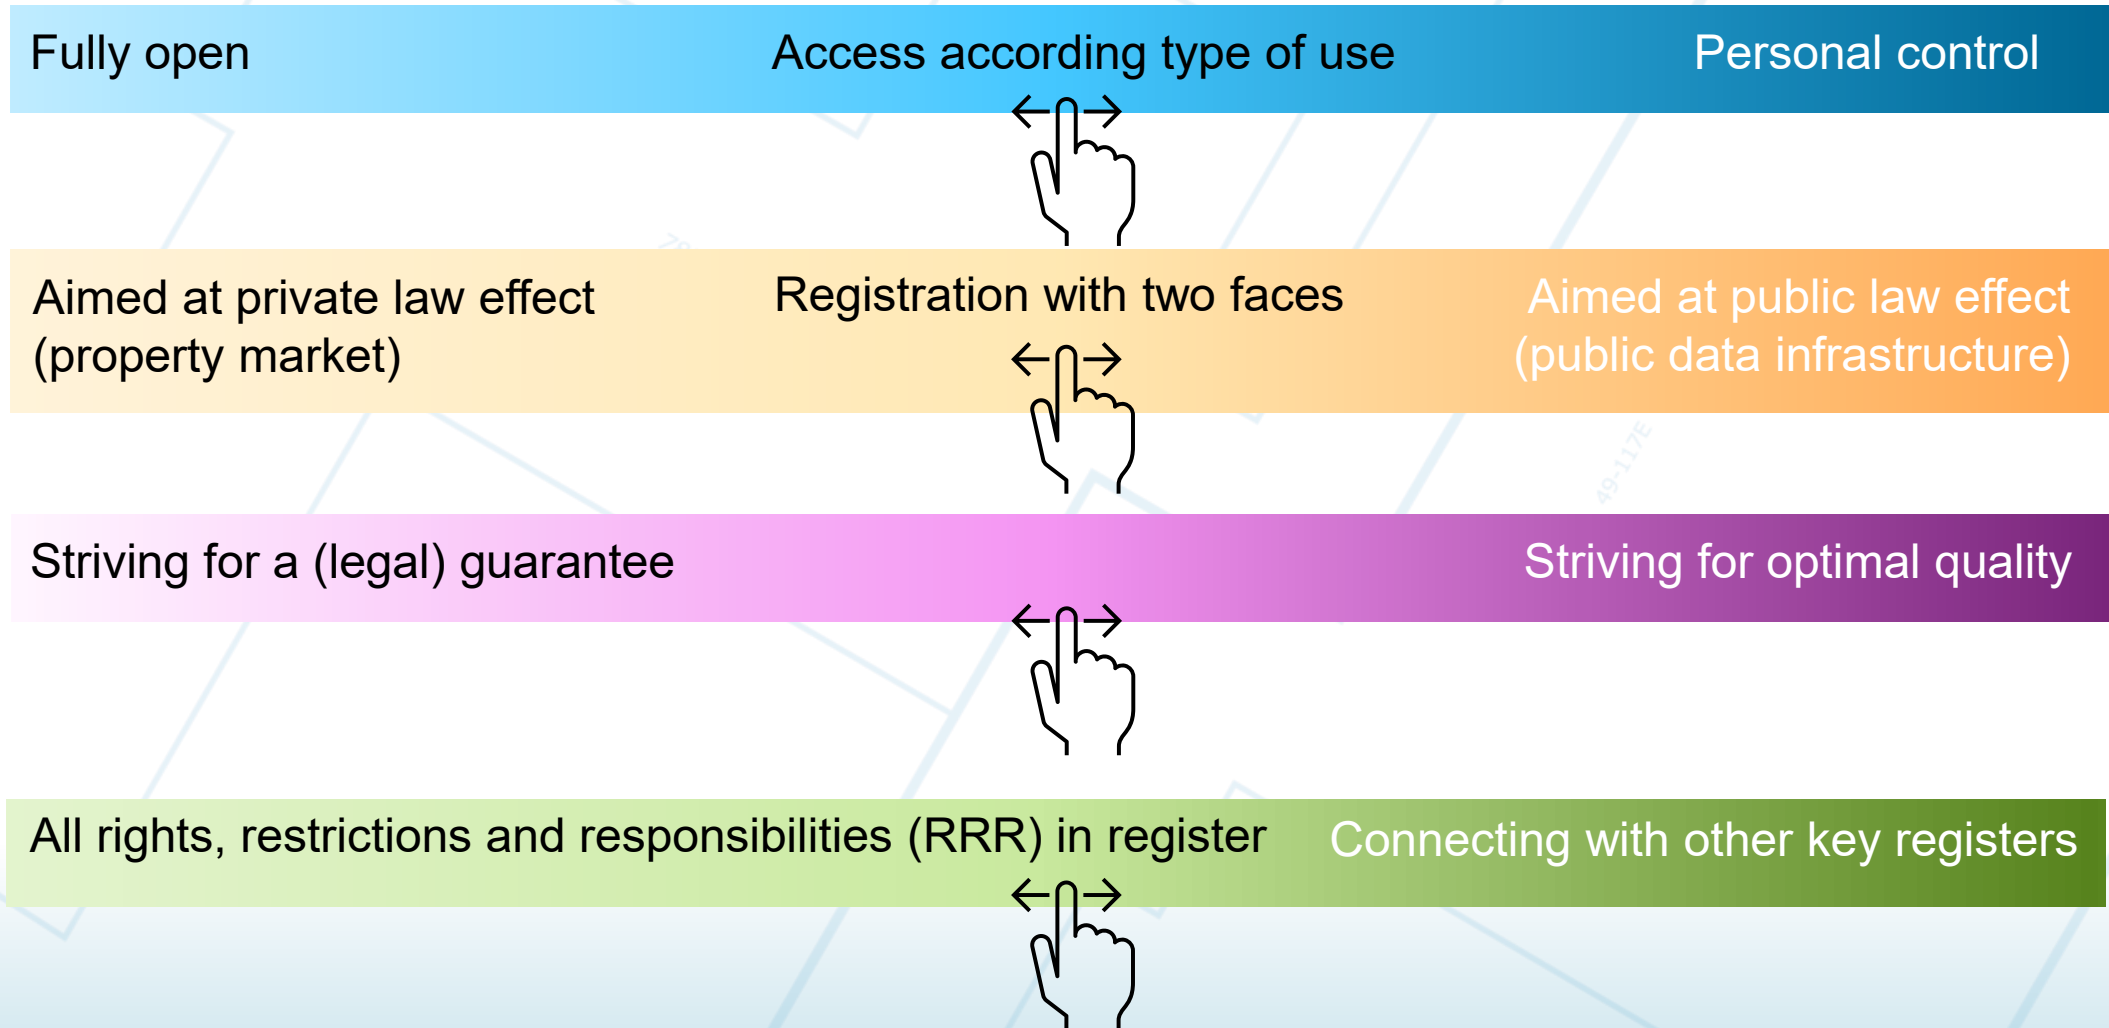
Fully open
Access according type of use
Personal control

Aimed at private law effect (property market)
Registration with two faces
Aimed at public law effect (public data infrastructure)

Striving for a (legal) guarantee
Striving for optimal quality

All rights, restrictions and responsibilities (RRR) in register
Connecting with other key registers